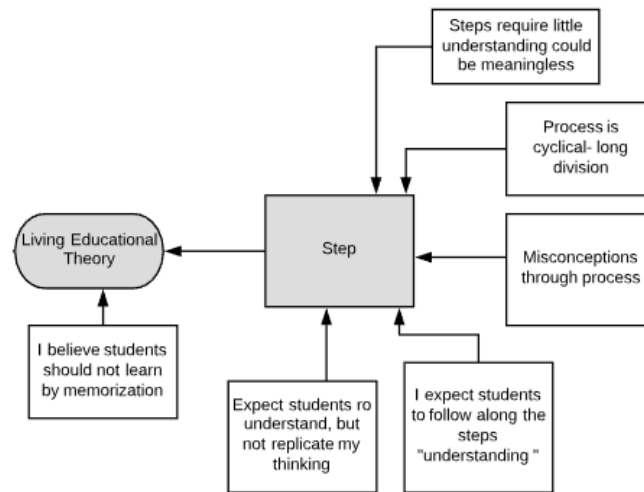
Steps require little understanding could be meaningless

Process is cyclical- long division

Living Educational Theory

Step

Misconceptions through process

I believe students should not learn by memorization

Expect students ro understand, but not replicate my thinking

I expect students to follow along the steps "understanding "